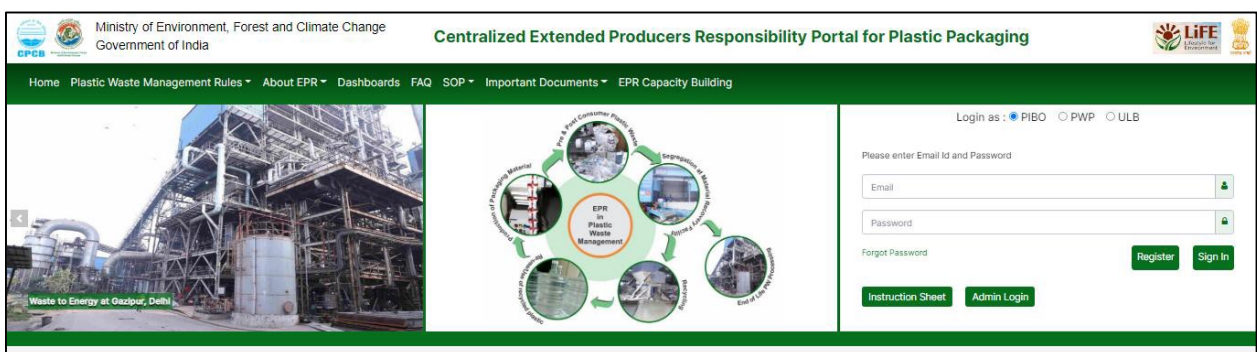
CPCB

Ministry of Environment, Forest and Climate Change
Government of India

Centralized Extended Producers Responsibility Portal for Plastic Packaging

LiFE
Lifestyle for Environment

Home Plastic Waste Management Rules ▾ About EPR ▾ Dashboards FAQ SOP ▾ Important Documents ▾ EPR Capacity Building

Waste to Energy at Gazipur, Delhi

Pre & Post Consumer Plastic Waste

Segregation at Material Recovery Facility

Processing

End of Life PW

Recycling

Plastic derived products

Production of Packaging Material

EPR in Plastic Waste Management

Login as : PIBO PWP ULB

Please enter Email Id and Password

Email

Password

Forgot Password

Register

Sign In

Instruction Sheet

Admin Login